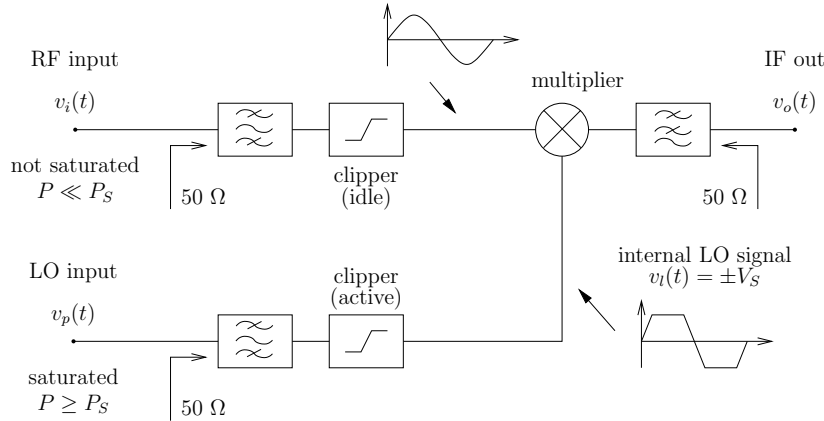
RF input

$v_i(t)$

not saturated
$P \ll P_S$

50 Ω

clipper
(idle)

multiplier

IF out

$v_o(t)$

50 Ω

LO input

$v_p(t)$

saturated
$P \geq P_S$

50 Ω

clipper
(active)

internal LO signal
$v_l(t) = \pm V_S$